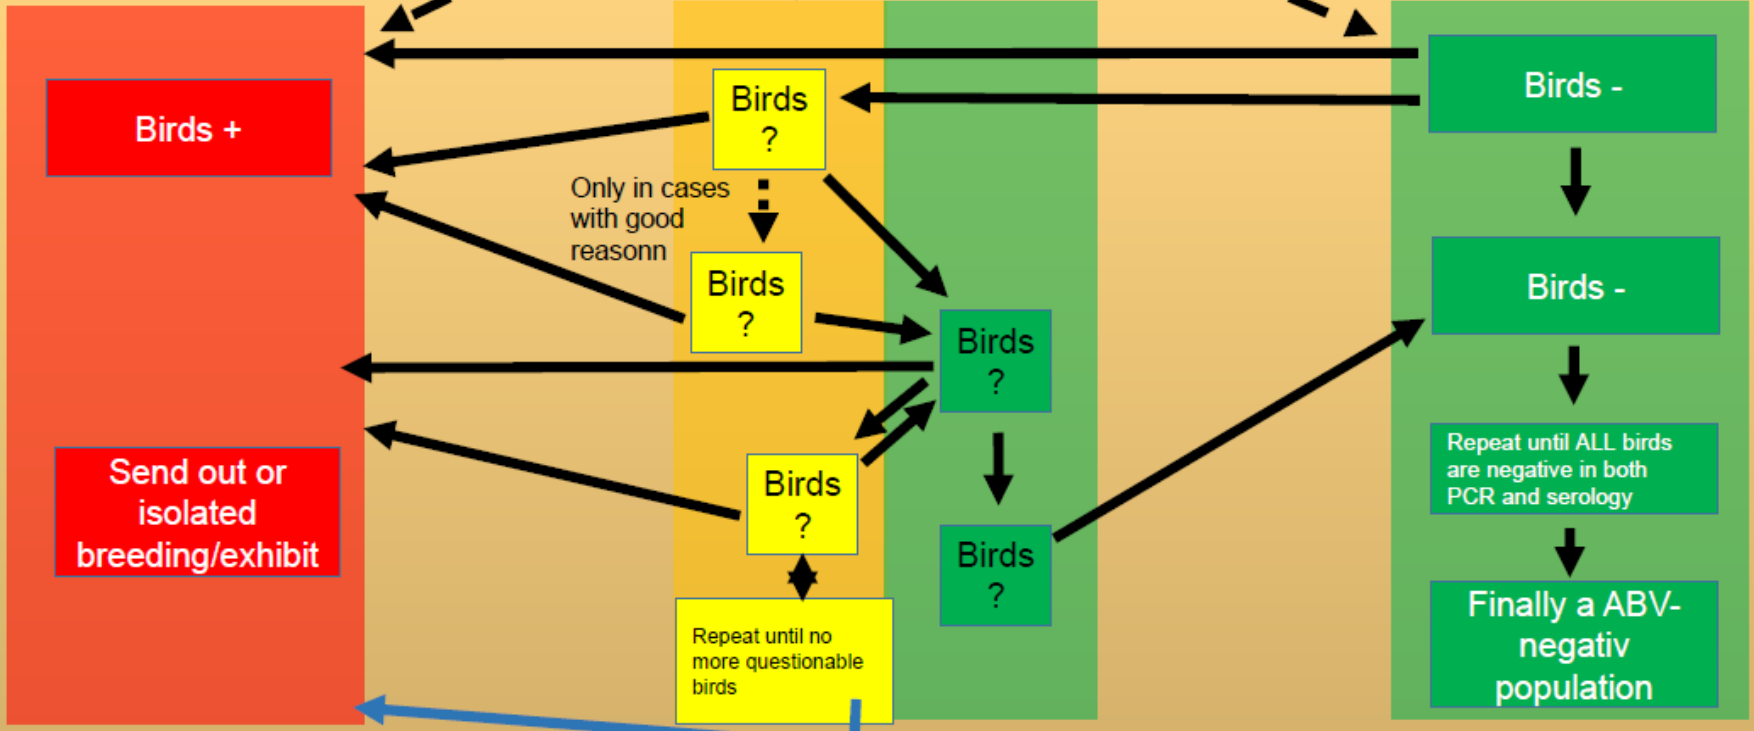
Birds +

Send out or isolated breeding/exhibit

Birds ?

Only in cases with good reasonn

Birds ?

Birds ?

Repeat until no more questionable birds

Birds ?

Birds ?

Birds -

Birds -

Repeat until ALL birds are negative in both PCR and serology

Finally a ABV-negativ population